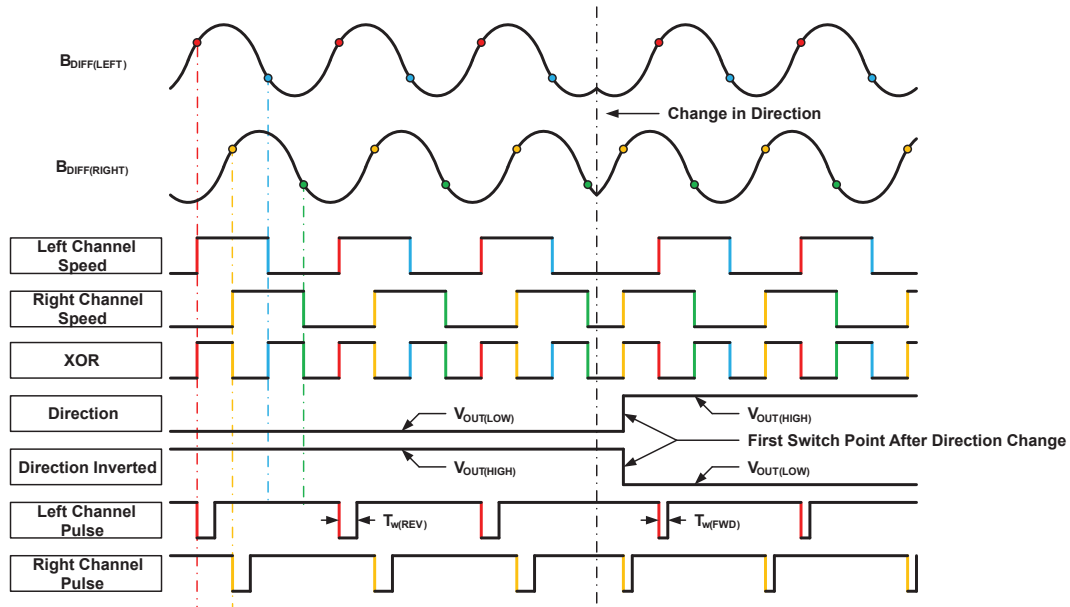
$B_{DIFF(LEFT)}$

Change in Direction

$B_{DIFF(RIGHT)}$

Left Channel Speed

Right Channel Speed

XOR

Direction

$V_{OUT(LOW)}$

$V_{OUT(HIGH)}$

First Switch Point After Direction Change

Direction Inverted

$V_{OUT(HIGH)}$

$V_{OUT(LOW)}$

Left Channel Pulse

$T_{w(REV)}$

$T_{w(FWD)}$

Right Channel Pulse